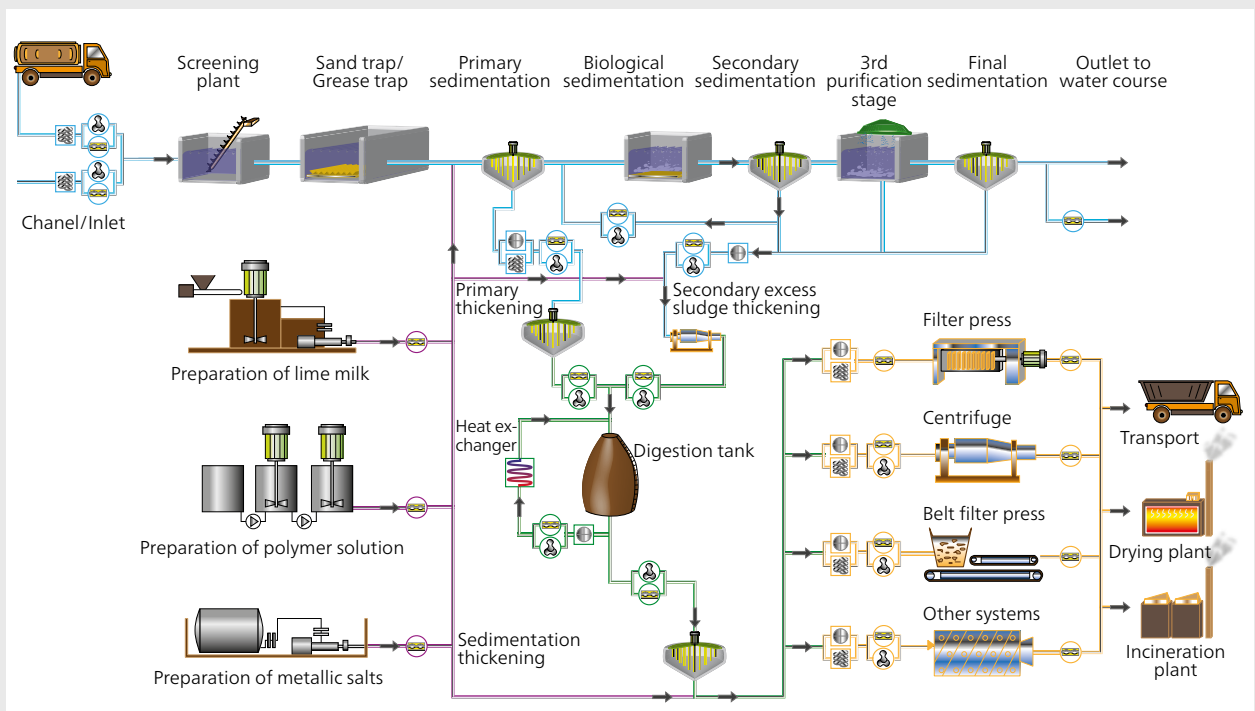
Screening plant

Sand trap/ Grease trap

Primary sedimentation

Biological sedimentation

Secondary sedimentation

3rd purification stage

Final sedimentation

Outlet to water course

Chanel/Inlet

Primary thickening

Secondary excess sludge thickening

Preparation of lime milk

Filter press

Heat exchanger

Digestion tank

Centrifuge

Transport

Preparation of polymer solution

Belt filter press

Drying plant

Other systems

Sedimentation thickening

Preparation of metallic salts

Incineration plant